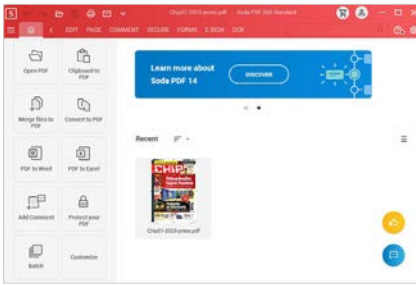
Chip01-2023-press.pdf - Soda PDF 360 Standard

EDIT PAGE COMMENT SECURE FORMS E-SIGN OCR

Open PDF
Clipboard to PDF
Merge files to PDF
Convert to PDF
PDF to Word
PDF to Excel
Add Comment
Protect your PDF
Batch
Customize

Learn more about Soda PDF 14
DISCOVER

Recent

CHIP

Chip01-2023-press.pdf